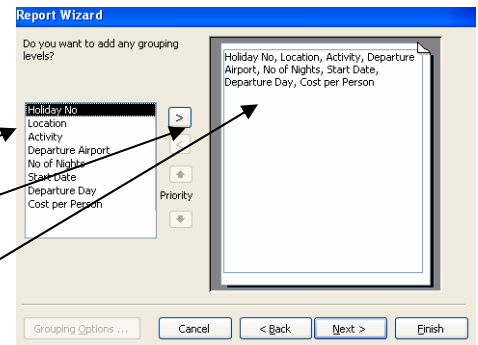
Report Wizard

Do you want to add any grouping levels?

Holiday No
Location
Activity
Departure Airport
No of Nights
Start Date
Departure Day
Cost per Person

>

<

Priority

Holiday No, Location, Activity, Departure Airport, No of Nights, Start Date, Departure Day, Cost per Person

Grouping Options ...

Cancel

< Back

Next >

Finish